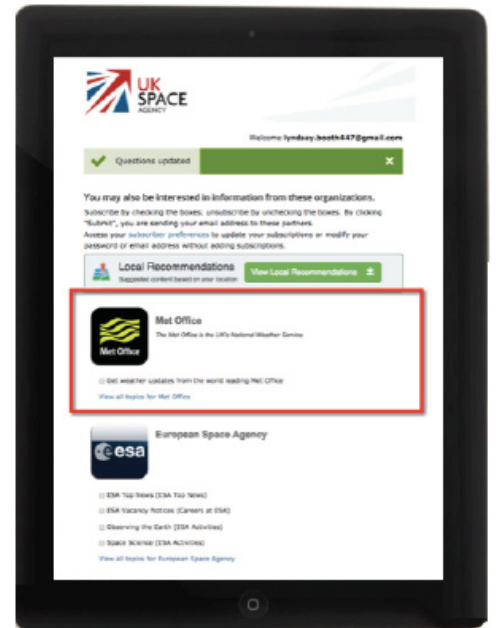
UK SPACE AGENCY

Welcome lyndsay.booth447@gmail.com

Questions updated

You may also be interested in information from these organizations.

Subscribe by checking the boxes; unsubscribe by unchecking the boxes. By clicking "Submit", you are sending your email address to these partners. Access your subscriber preferences to update your subscriptions or modify your password or email address without adding subscriptions.

Local Recommendations
Suggested content based on your location

View Local Recommendations

Met Office

Met Office

The Met Office is the UK's National Weather Service

Get weather updates from the world leading Met Office

View all topics for Met Office

European Space Agency

esa

ESA Top News (ESA Top News)

ESA Vacancy Notices (Careers at ESA)

Observing the Earth (ESA Activities)

Space Science (ESA Activities)

View all topics for European Space Agency